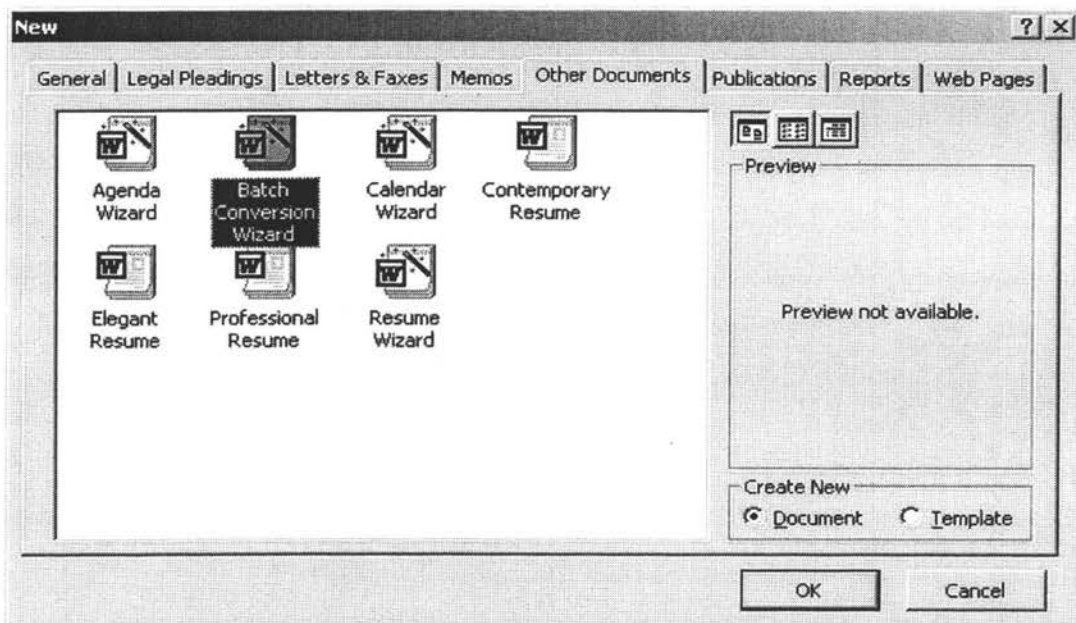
New

?

General | Legal Pleadings | Letters & Faxes | Memos | Other Documents | Publications | Reports | Web Pages

Agenda Wizard

Batch Conversion Wizard

Calendar Wizard

Contemporary Resume

Elegant Resume

Professional Resume

Resume Wizard

Preview

Preview not available.

Create New

Document

Template

OK

Cancel